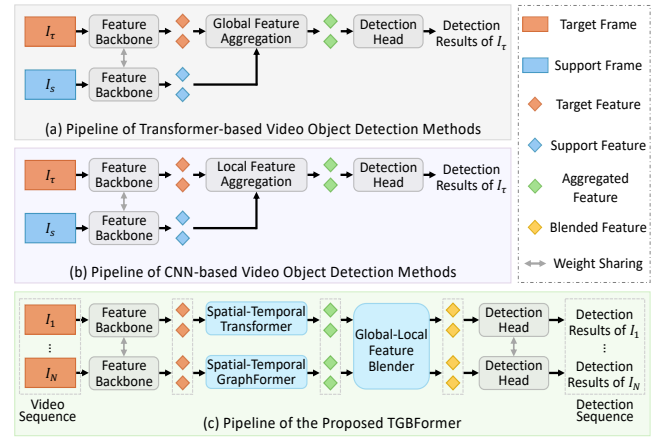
$I_\tau$ Feature Backbone Global Feature Aggregation Detection Head Detection Results of $I_\tau$

$I_s$ Feature Backbone

(a) Pipeline of Transformer-based Video Object Detection Methods

$I_\tau$ Feature Backbone Local Feature Aggregation Detection Head Detection Results of $I_\tau$

$I_s$ Feature Backbone

(b) Pipeline of CNN-based Video Object Detection Methods

Target Frame

Support Frame

Target Feature

Support Feature

Aggregated Feature

Blended Feature

Weight Sharing

$I_1$ Feature Backbone Spatial-Temporal Transformer

⋮

$I_N$ Feature Backbone Spatial-Temporal GraphFormer

Global-Local Feature Blender

Detection Head Detection Results of $I_1$

⋮

Detection Head Detection Results of $I_N$

Video Sequence

Detection Sequence

(c) Pipeline of the Proposed TGBFormer